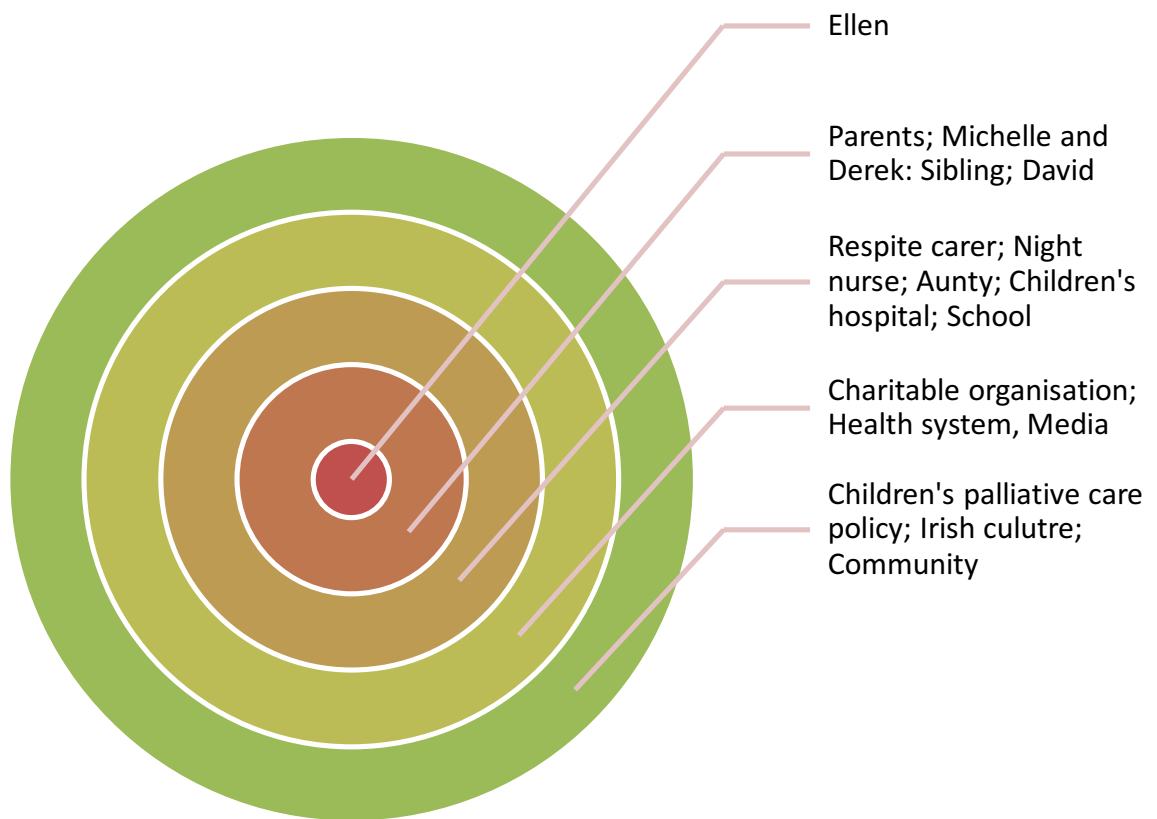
Ellen

Parents; Michelle and Derek: Sibling; David

Respite carer; Night nurse; Aunty; Children's hospital; School

Charitable organisation; Health system, Media

Children's palliative care policy; Irish culutre; Community